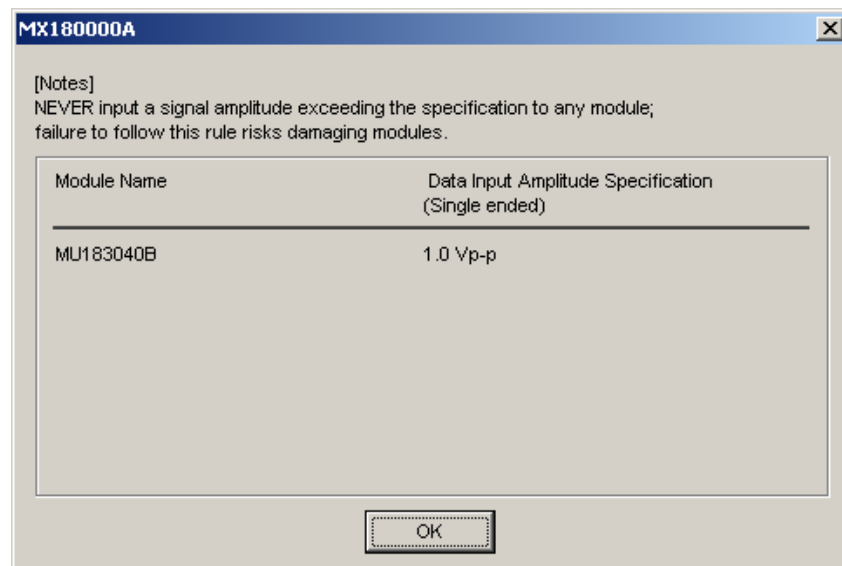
MX180000A

[Notes]
NEVER input a signal amplitude exceeding the specification to any module; failure to follow this rule risks damaging modules.

| Module Name | Data Input Amplitude Specification (Single ended) |
|---|---|
| MU183040B | 1.0 Vp-p |

OK